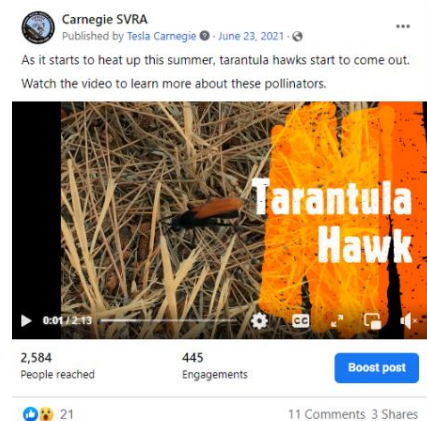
Carnegie SVRA
Published by Tesla Carnegie · June 23, 2021 ·

As it starts to heat up this summer, tarantula hawks start to come out. Watch the video to learn more about these pollinators.

Tarantula Hawk

0:01 / 2:13

2,584
People reached

445
Engagements

Boost post

21

11 Comments 3 Shares